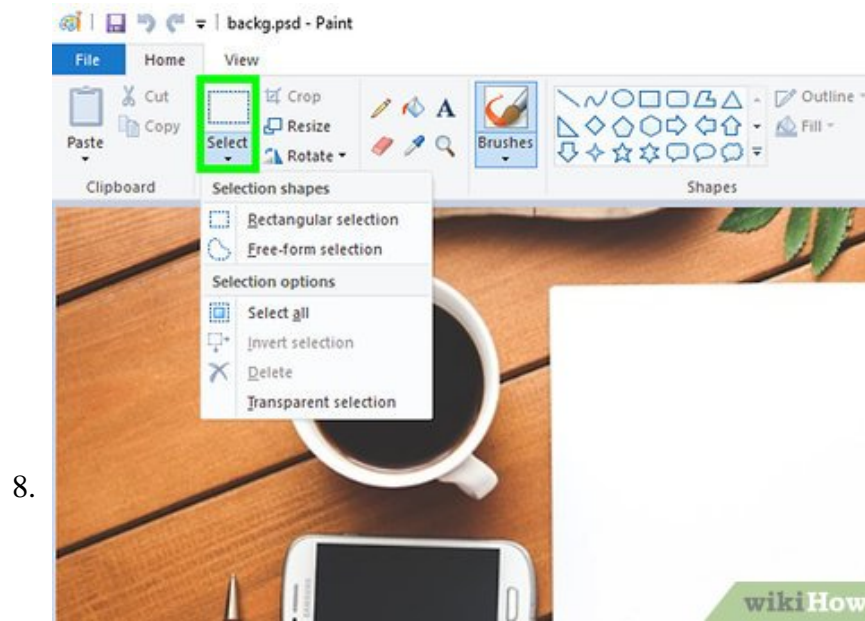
backg.psd - Paint

File
Home
View

Paste
Cut
Copy
Clipboard

Select
Crop
Resize
Rotate

Brushes

Outline
Fill
Shapes

Selection shapes
Rectangular selection
Free-form selection
Selection options
Select all
Invert selection
Delete
Transparent selection

8.

wikiHow